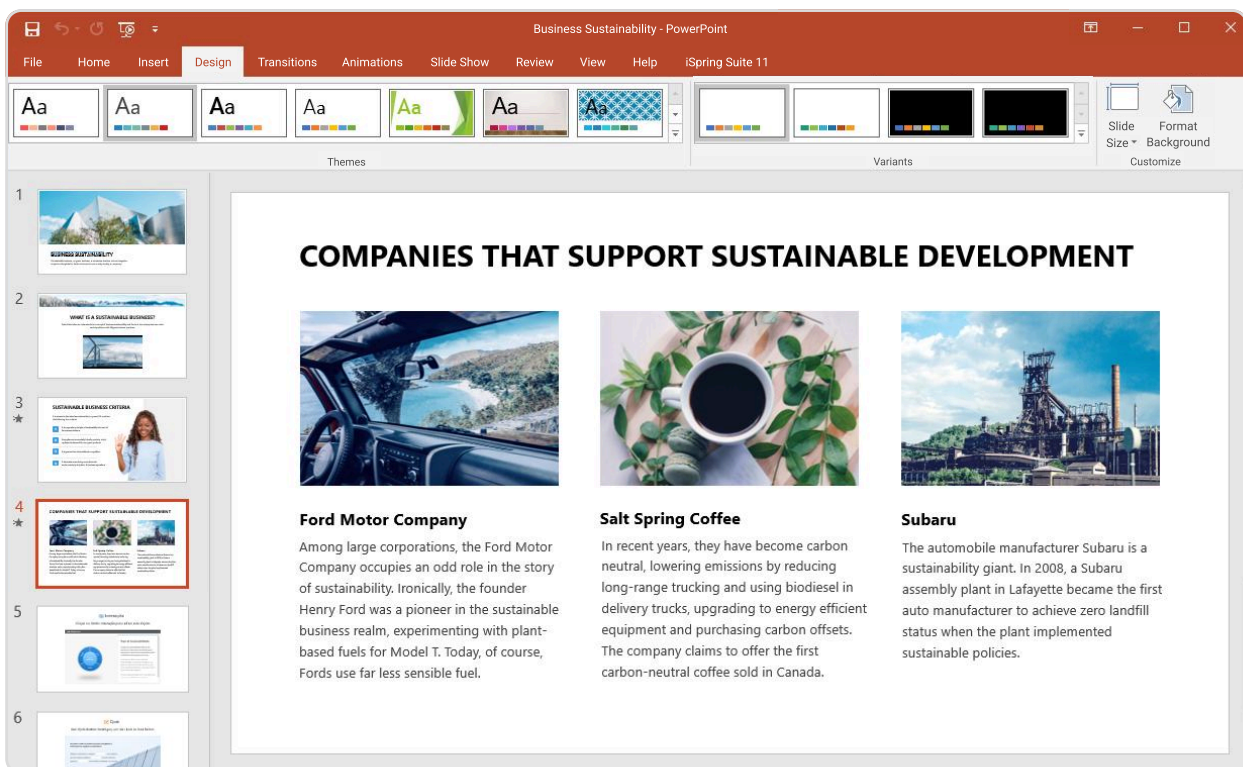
Business Sustainability - PowerPoint

File Home Insert Design Transitions Animations Slide Show Review View Help iSpring Suite 11

Aa Aa Aa Aa Aa Aa Aa

Themes

Variants

Slide Size Format Background

Customize

1

BUSINESS SUSTAINABILITY

2

WHAT IS A SUSTAINABLE BUSINESS?

3

SUSTAINABLE BUSINESS CRITERIA

4

COMPANIES THAT SUPPORT SUSTAINABLE DEVELOPMENT

5

6

COMPANIES THAT SUPPORT SUSTAINABLE DEVELOPMENT

Ford Motor Company

Among large corporations, the Ford Motor Company occupies an odd role in the story of sustainability. Ironically, the founder Henry Ford was a pioneer in the sustainable business realm, experimenting with plant-based fuels for Model T. Today, of course, Fords use far less sensible fuel.

Salt Spring Coffee

In recent years, they have become carbon neutral, lowering emissions by reducing long-range trucking and using biodiesel in delivery trucks, upgrading to energy efficient equipment and purchasing carbon offsets. The company claims to offer the first carbon-neutral coffee sold in Canada.

Subaru

The automobile manufacturer Subaru is a sustainability giant. In 2008, a Subaru assembly plant in Lafayette became the first auto manufacturer to achieve zero landfill status when the plant implemented sustainable policies.